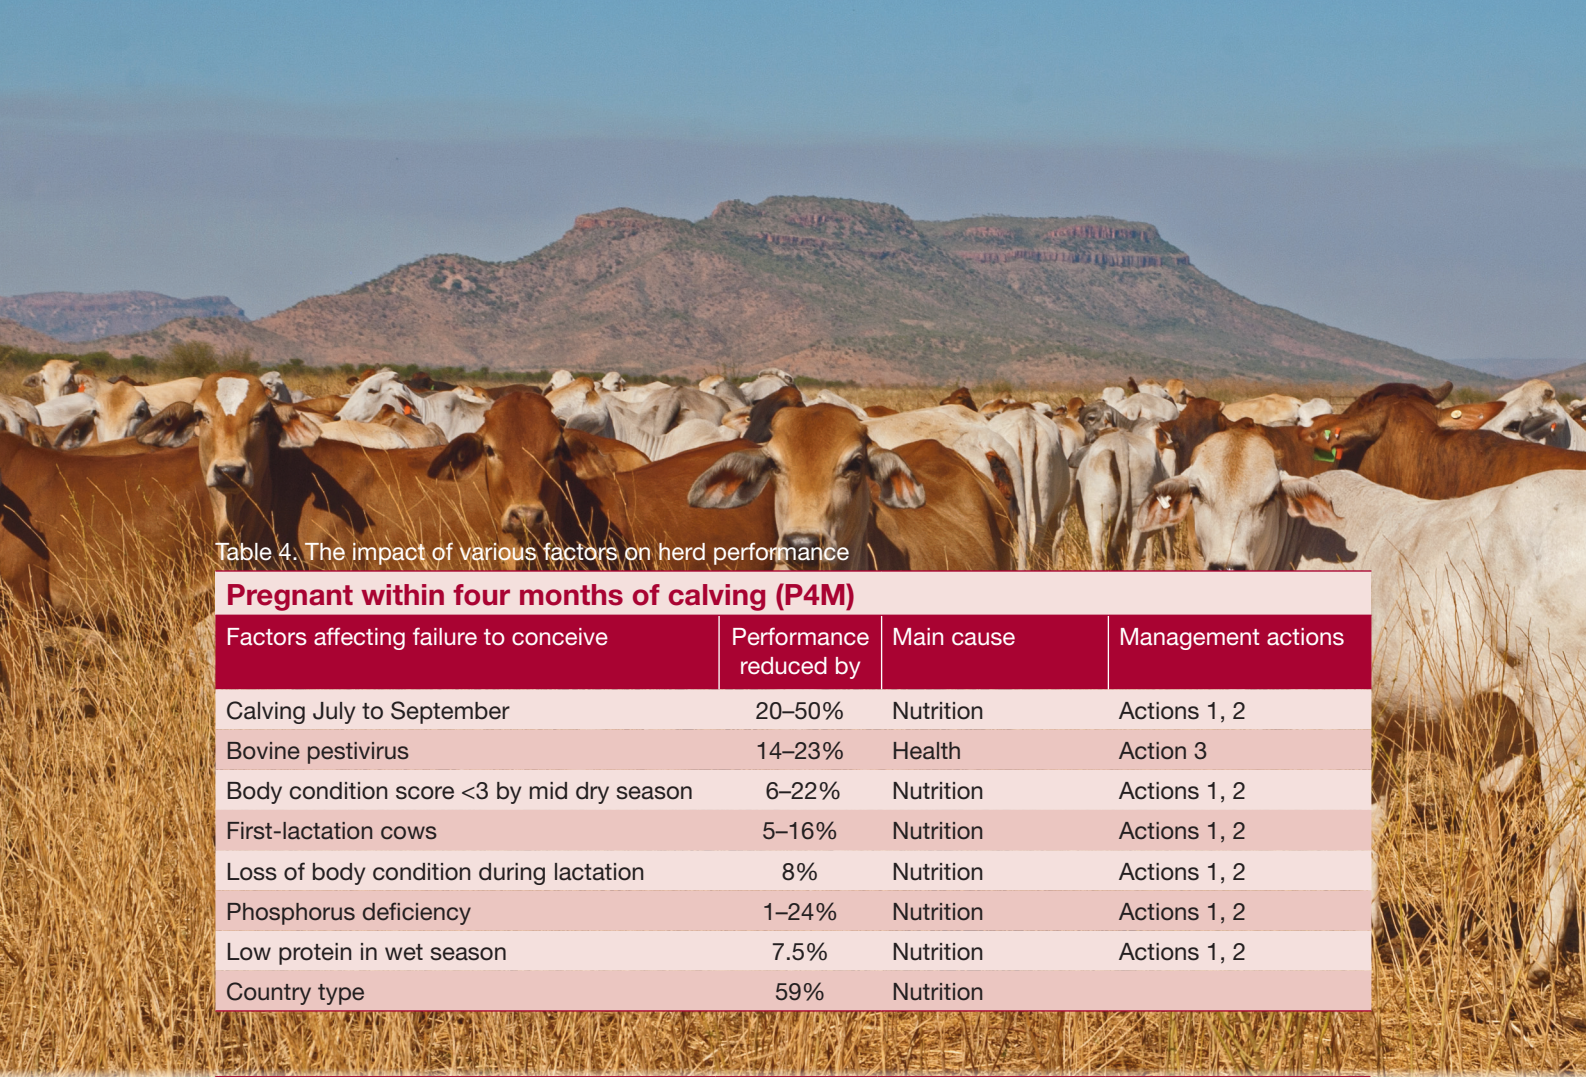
Table 4. The impact of various factors on herd performance

Pregnant within four months of calving (P4M)

| Factors affecting failure to conceive | Performance reduced by | Main cause | Management actions |
|---|---|---|---|
| Calving July to September | 20–50% | Nutrition | Actions 1, 2 |
| Bovine pestivirus | 14–23% | Health | Action 3 |
| Body condition score <3 by mid dry season | 6–22% | Nutrition | Actions 1, 2 |
| First-lactation cows | 5–16% | Nutrition | Actions 1, 2 |
| Loss of body condition during lactation | 8% | Nutrition | Actions 1, 2 |
| Phosphorus deficiency | 1–24% | Nutrition | Actions 1, 2 |
| Low protein in wet season | 7.5% | Nutrition | Actions 1, 2 |
| Country type | 59% | Nutrition | |